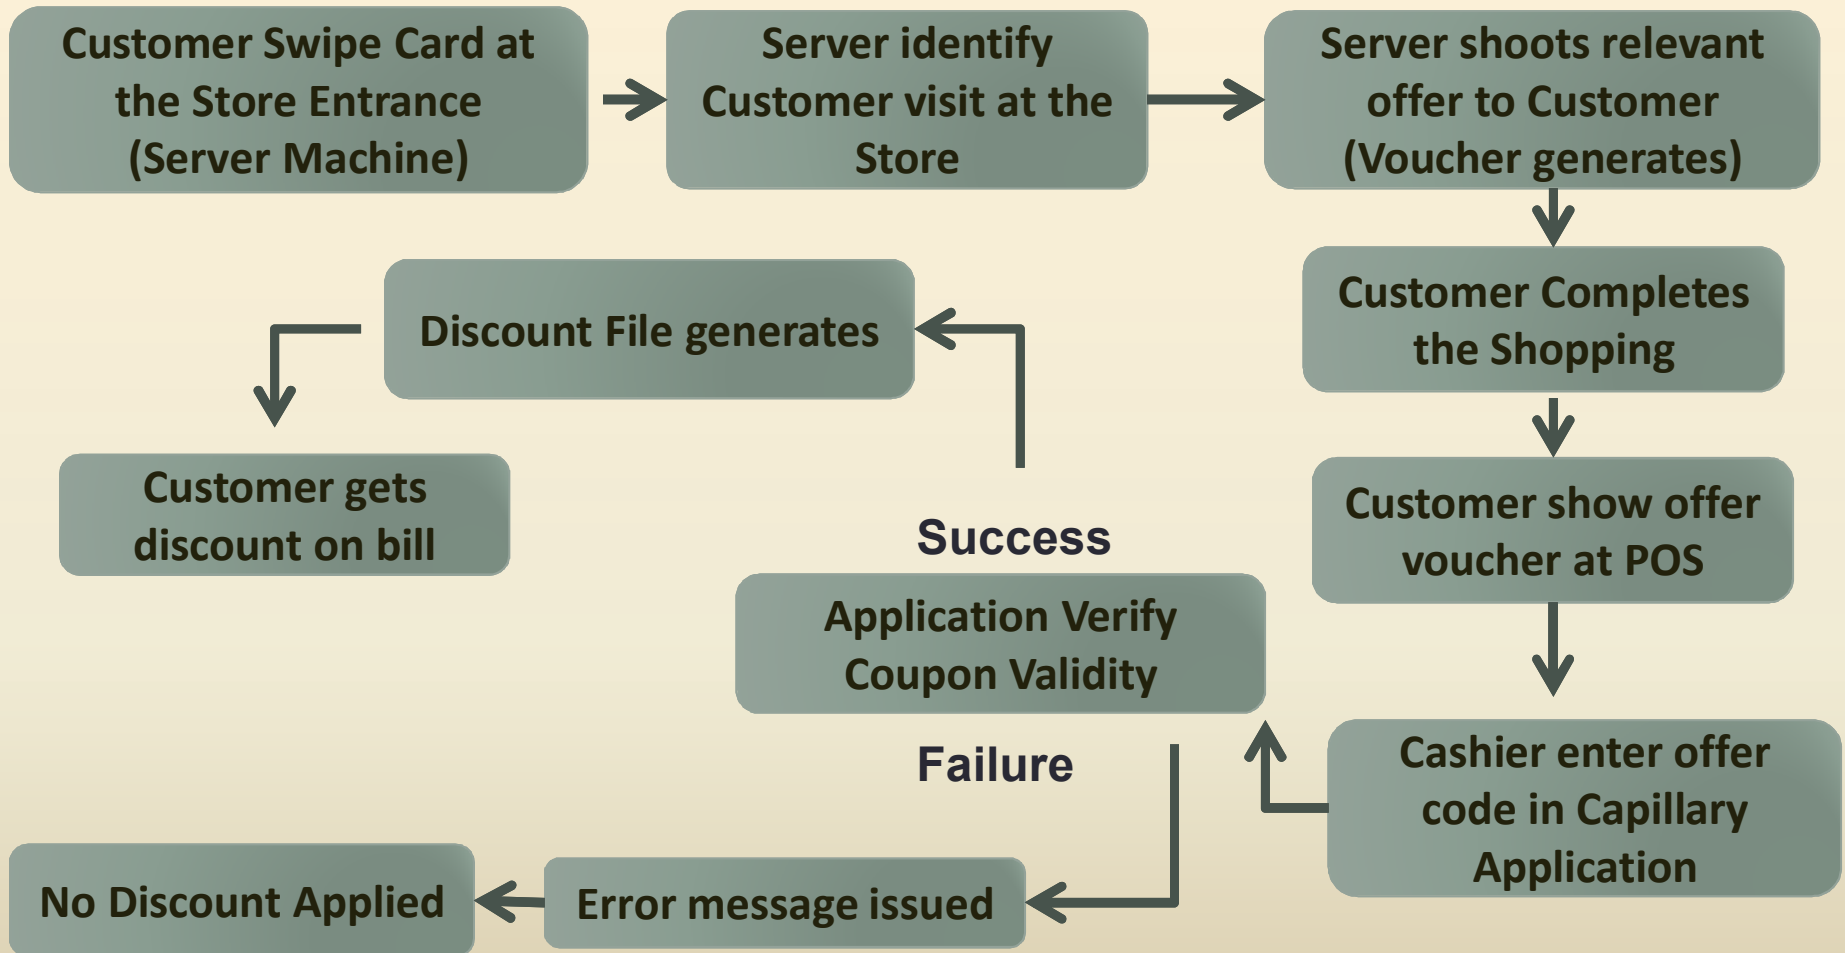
Customer Swipe Card at the Store Entrance (Server Machine)

Server identify Customer visit at the Store

Server shoots relevant offer to Customer (Voucher generates)

Customer Completes the Shopping

Customer show offer voucher at POS

Cashier enter offer code in Capillary Application

Application Verify Coupon Validity

Success

Discount File generates

Customer gets discount on bill

Failure

Error message issued

No Discount Applied